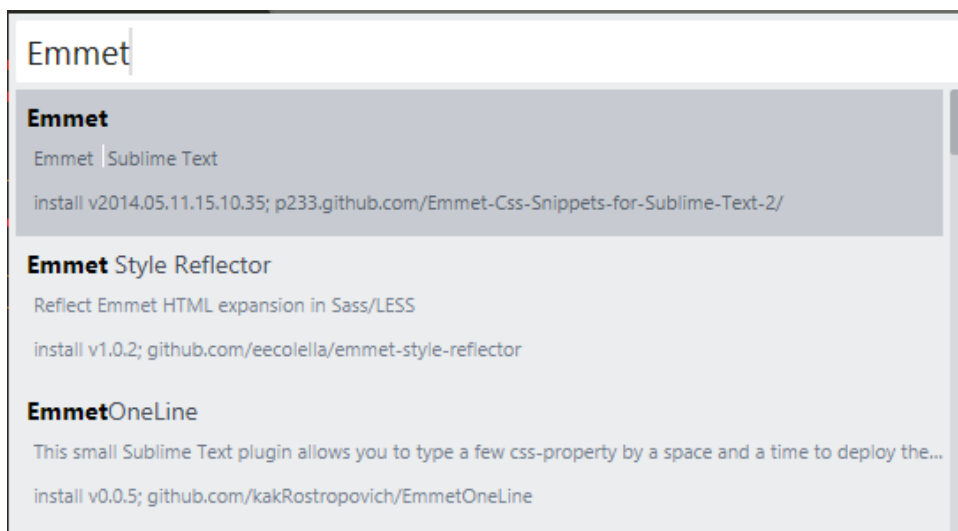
Emmet

**Emmet**

Emmet Sublime Text

install v2014.05.11.15.10.35; p233.github.com/Emmet-Css-Snippets-for-Sublime-Text-2/

**Emmet** Style Reflector

Reflect Emmet HTML expansion in Sass/LESS

install v1.0.2; github.com/eecolella/emmet-style-reflector

**Emmet**OneLine

This small Sublime Text plugin allows you to type a few css-property by a space and a time to deploy the...

install v0.0.5; github.com/kakRostropovich/EmmetOneLine